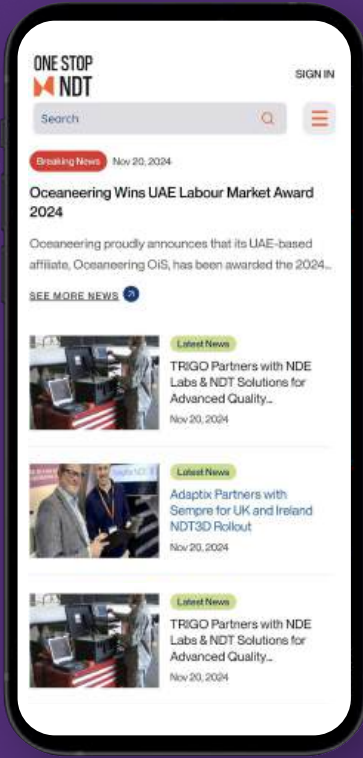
ONE STOP
NDT

SIGN IN

Search

Breaking News Nov 20, 2024

Oceaneering Wins UAE Labour Market Award 2024

Oceaneering proudly announces that its UAE-based affiliate, Oceaneering OiS, has been awarded the 2024...

SEE MORE NEWS

Latest News
TRIGO Partners with NDE Labs & NDT Solutions for Advanced Quality...
Nov 20, 2024

Latest News
Adaptix Partners with Sempre for UK and Ireland NDT3D Rollout
Nov 20, 2024

Latest News
TRIGO Partners with NDE Labs & NDT Solutions for Advanced Quality...
Nov 20, 2024